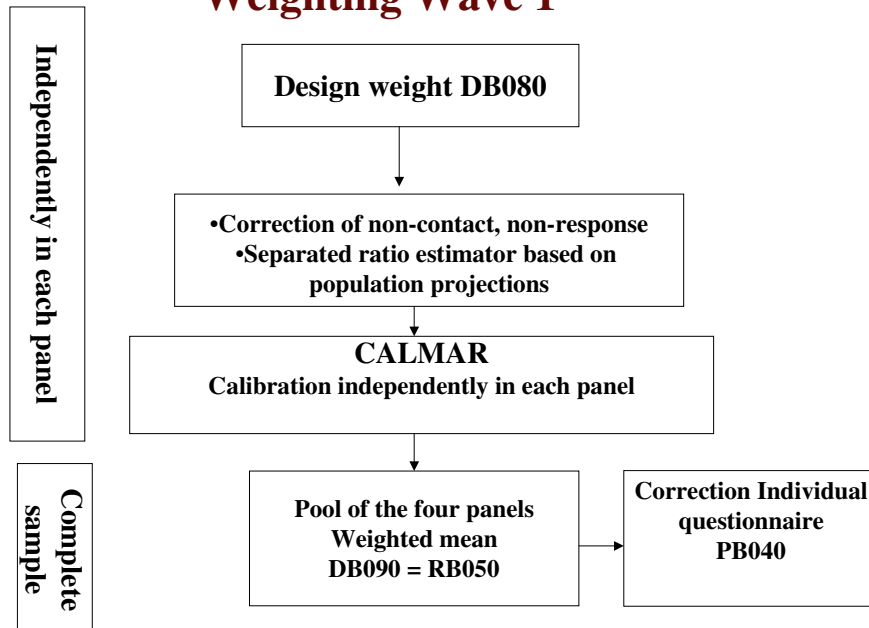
Weighting Wave 1

Independently in each panel

Design weight DB080

•Correction of non-contact, non-response
•Separated ratio estimator based on population projections

CALMAR
Calibration independently in each panel

Complete sample

Pool of the four panels
Weighted mean
DB090 = RB050

Correction Individual questionnaire
PB040